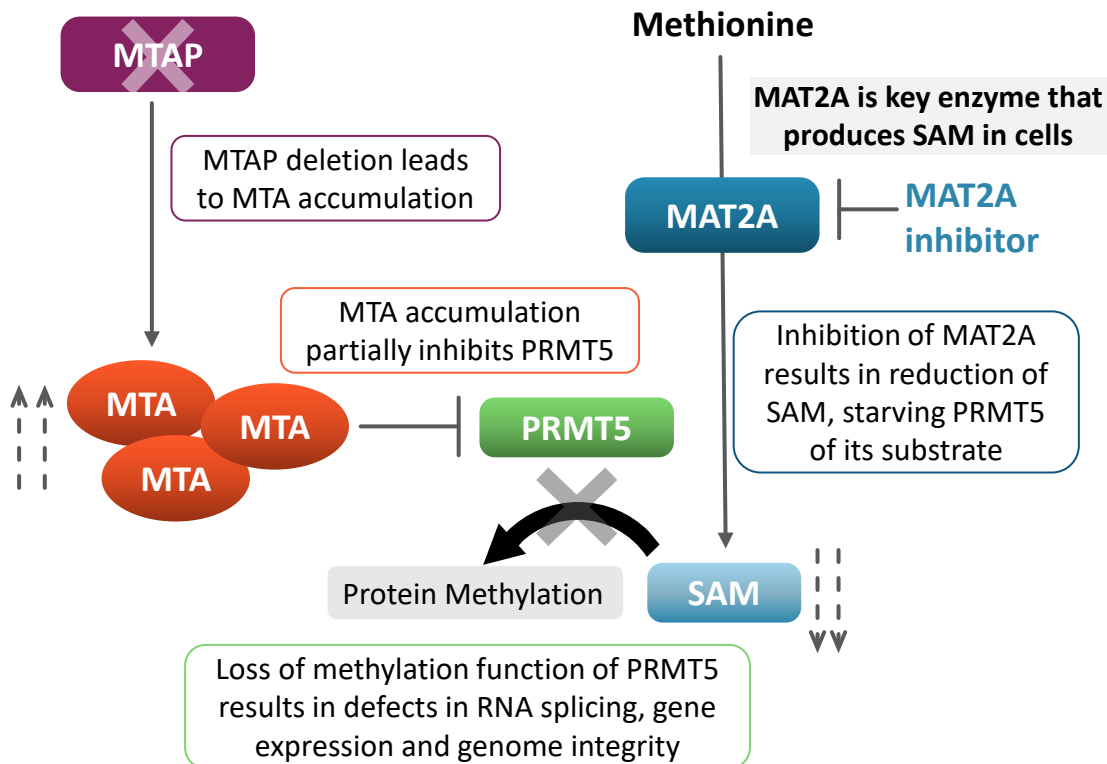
MTAP

MTAP deletion leads to MTA accumulation

MTA accumulation partially inhibits PRMT5

MTA
MTA
MTA

PRMT5

Methionine

MAT2A is key enzyme that produces SAM in cells

MAT2A

MAT2A inhibitor

Inhibition of MAT2A results in reduction of SAM, starving PRMT5 of its substrate

Protein Methylation

SAM

Loss of methylation function of PRMT5 results in defects in RNA splicing, gene expression and genome integrity